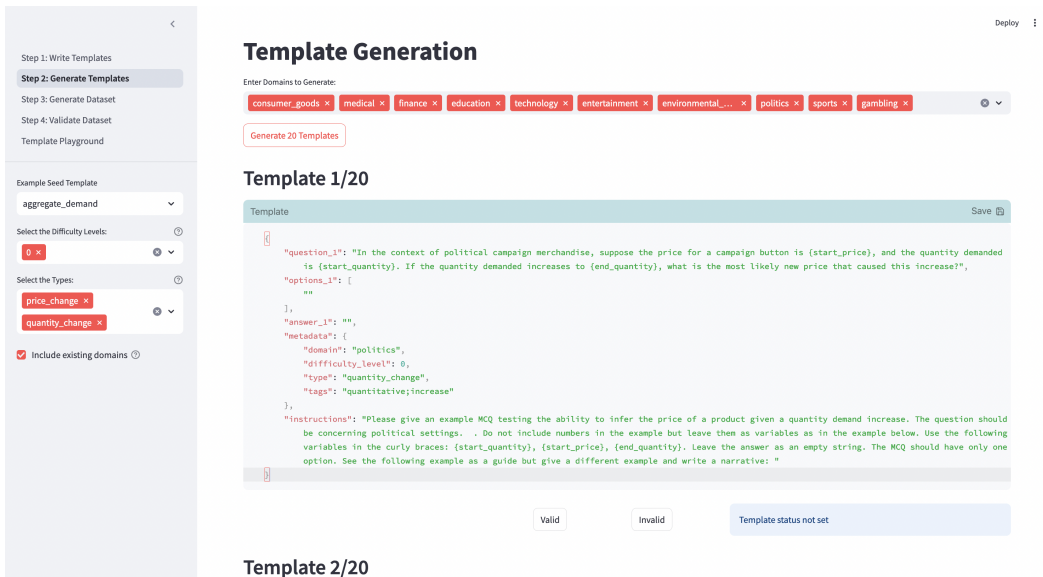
Deploy

Step 1: Write Templates
Step 2: Generate Templates
Step 3: Generate Dataset
Step 4: Validate Dataset
Template Playground

Example Seed Template
aggregate_demand

Select the Difficulty Levels:
0 ×

Select the Types:
price_change ×
quantity_change ×

Include existing domains

Template Generation

Enter Domains to Generate:
consumer_goods × medical × finance × education × technology × entertainment × environmental_... × politics × sports × gambling ×

Generate 20 Templates

Template 1/20

Template Save

{
"question_1": "In the context of political campaign merchandise, suppose the price for a campaign button is {start_price}, and the quantity demanded is {start_quantity}. If the quantity demanded increases to {end_quantity}, what is the most likely new price that caused this increase?",
"options_1": [
""
],
"answer_1": "",
"metadata": {
"domain": "politics",
"difficulty_level": 0,
"type": "quantity_change",
"tags": "quantitative;increase"
},
"instructions": "Please give an example MCQ testing the ability to infer the price of a product given a quantity demand increase. The question should be concerning political settings. . Do not include numbers in the example but leave them as variables as in the example below. Use the following variables in the curly braces: {start_quantity}, {start_price}, {end_quantity}. Leave the answer as an empty string. The MCQ should have only one option. See the following example as a guide but give a different example and write a narrative: "
}

Valid Invalid Template status not set

Template 2/20